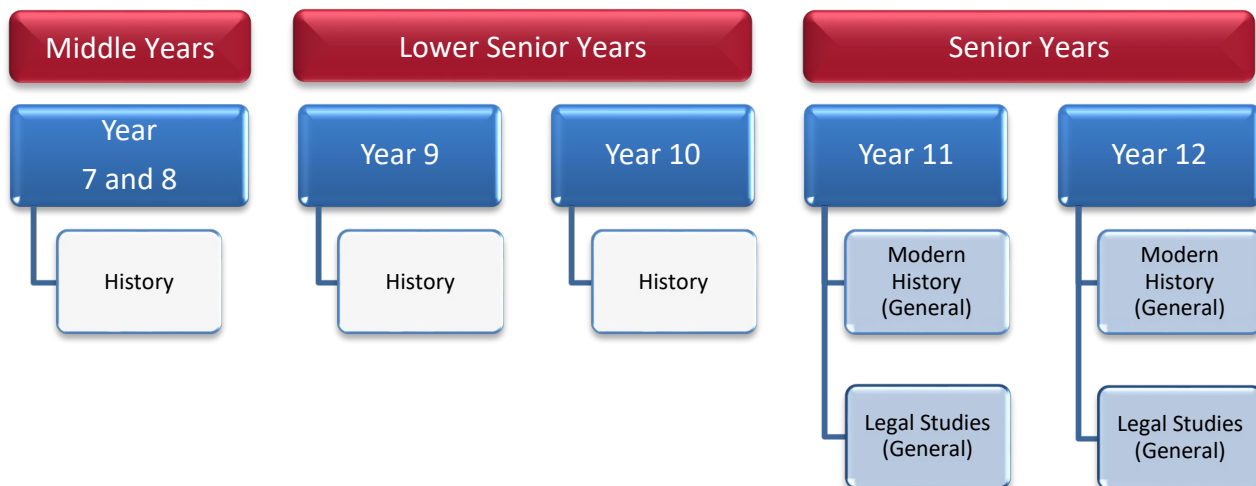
Middle Years

Year 7 and 8

History

Lower Senior Years

Year 9

History

Year 10

History

Senior Years

Year 11

Modern History (General)

Legal Studies (General)

Year 12

Modern History (General)

Legal Studies (General)